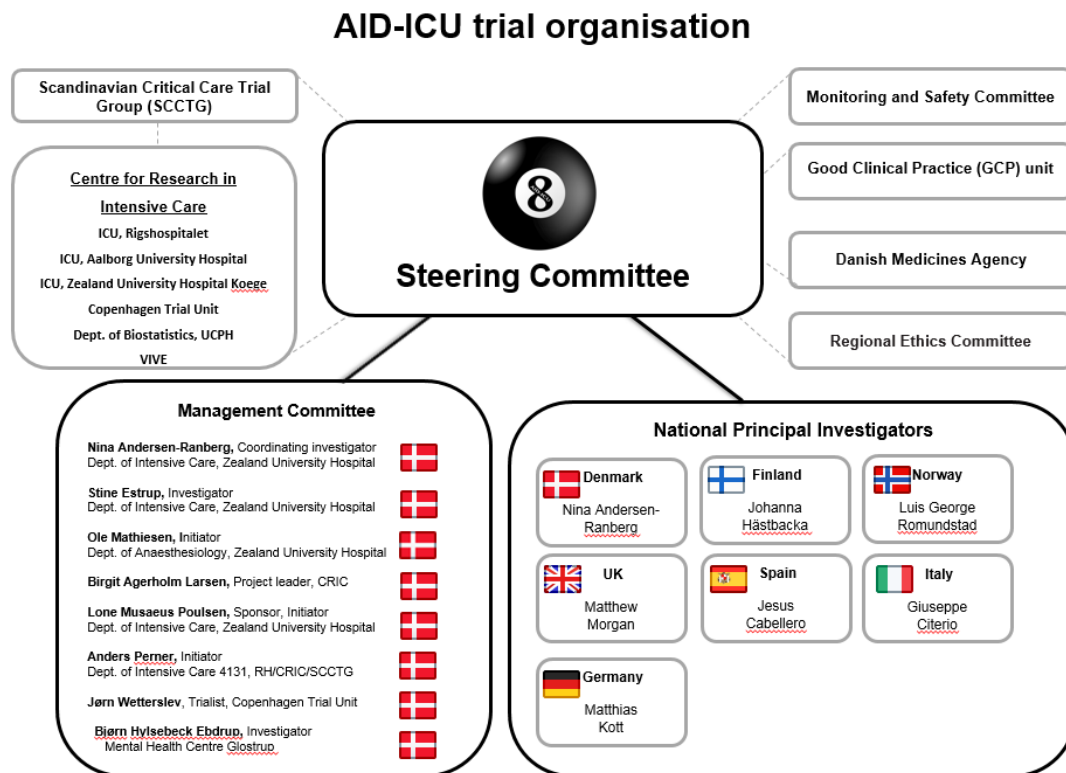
AID-ICU trial organisation

Scandinavian Critical Care Trial Group (SCCTG)

Centre for Research in Intensive Care
ICU, Rigshospitalet
ICU, Aalborg University Hospital
ICU, Zealand University Hospital Koege
Copenhagen Trial Unit
Dept. of Biostatistics, UCPH
VIVE

8

Steering Committee

Monitoring and Safety Committee

Good Clinical Practice (GCP) unit

Danish Medicines Agency

Regional Ethics Committee

Management Committee

Nina Andersen-Ranberg, Coordinating investigator
Dept. of Intensive Care, Zealand University Hospital

Stine Estrup, Investigator
Dept. of Intensive Care, Zealand University Hospital

Ole Mathiesen, Initiator
Dept. of Anaesthesiology, Zealand University Hospital

Birgit Agerholm Larsen, Project leader, CRIC

Lone Musaeus Poulsen, Sponsor, Initiator
Dept. of Intensive Care, Zealand University Hospital

Anders Perner, Initiator
Dept. of Intensive Care 4131, RH/CRIC/SCCTG

Jørn Wetterslev, Trialist, Copenhagen Trial Unit

Bjørn Hylsebeck Ebdrup, Investigator
Mental Health Centre Glostrup

National Principal Investigators

Denmark
Nina Andersen-Ranberg

Finland
Johanna Hästbacka

Norway
Luis George Romundstad

UK
Matthew Morgan

Spain
Jesus Cabellero

Italy
Giuseppe Citerio

Germany
Matthias Kott